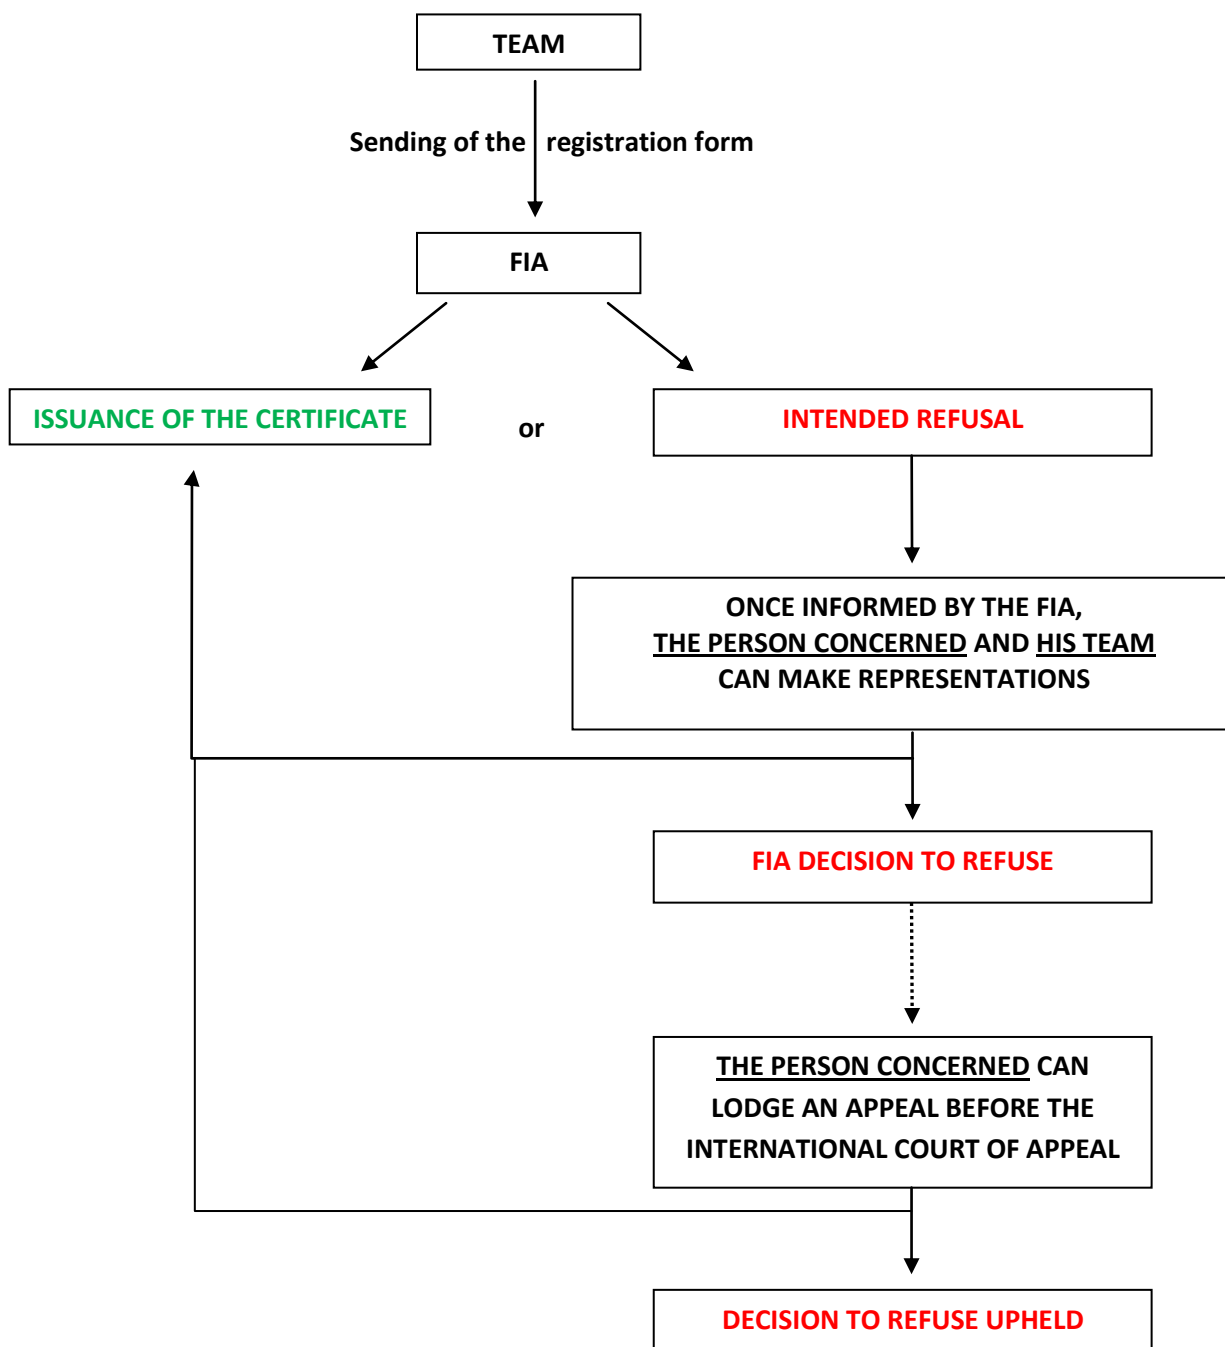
TEAM

Sending of the registration form

FIA

ISSUANCE OF THE CERTIFICATE

or

INTENDED REFUSAL

ONCE INFORMED BY THE FIA, THE PERSON CONCERNED AND HIS TEAM CAN MAKE REPRESENTATIONS

FIA DECISION TO REFUSE

THE PERSON CONCERNED CAN LODGE AN APPEAL BEFORE THE INTERNATIONAL COURT OF APPEAL

DECISION TO REFUSE UPHELD